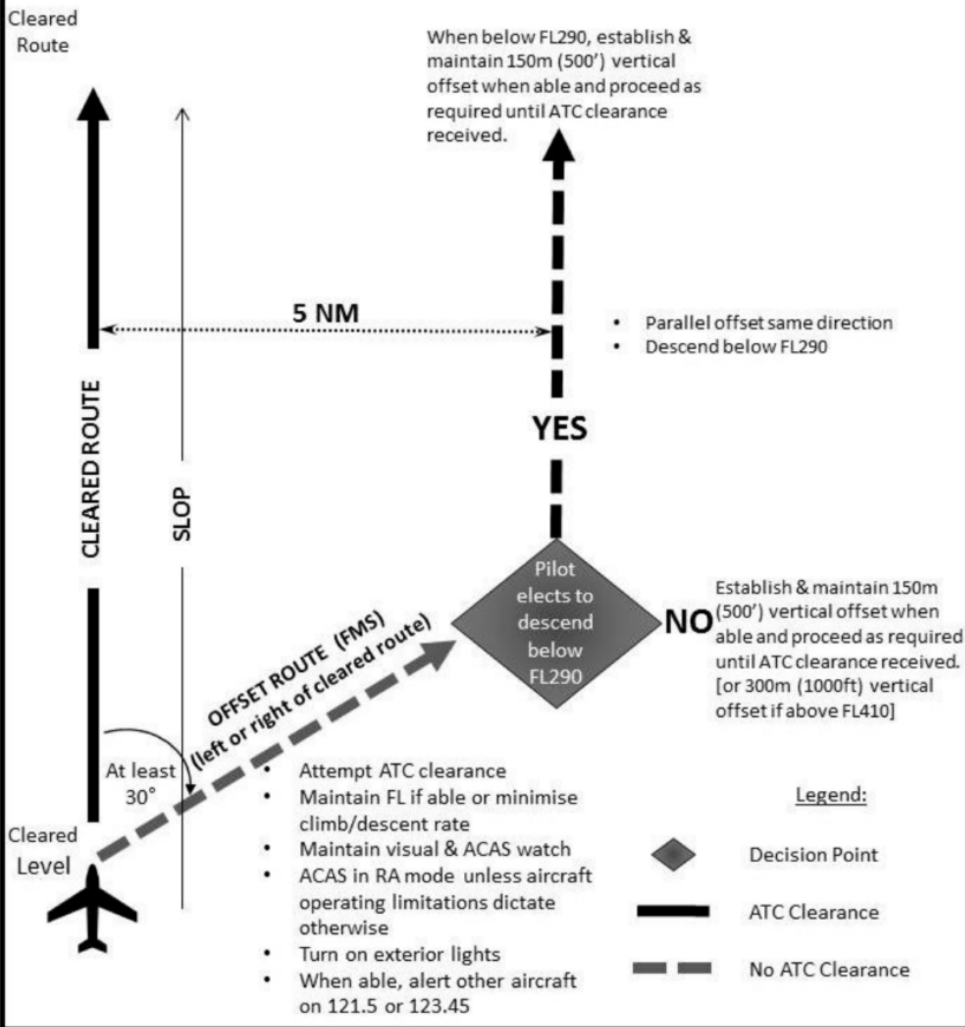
Cleared Route

When below FL290, establish & maintain 150m (500') vertical offset when able and proceed as required until ATC clearance received.

5 NM

• Parallel offset same direction
• Descend below FL290

CLEARED ROUTE

SLOP

YES

Pilot elects to descend below FL290

NO

Establish & maintain 150m (500') vertical offset when able and proceed as required until ATC clearance received. [or 300m (1000ft) vertical offset if above FL410]

OFFSET ROUTE (FMS) (left or right of cleared route)

At least 30°

Cleared Level

• Attempt ATC clearance
• Maintain FL if able or minimise climb/descent rate
• Maintain visual & ACAS watch
• ACAS in RA mode unless aircraft operating limitations dictate otherwise
• Turn on exterior lights
• When able, alert other aircraft on 121.5 or 123.45

Legend:

Decision Point

ATC Clearance

No ATC Clearance